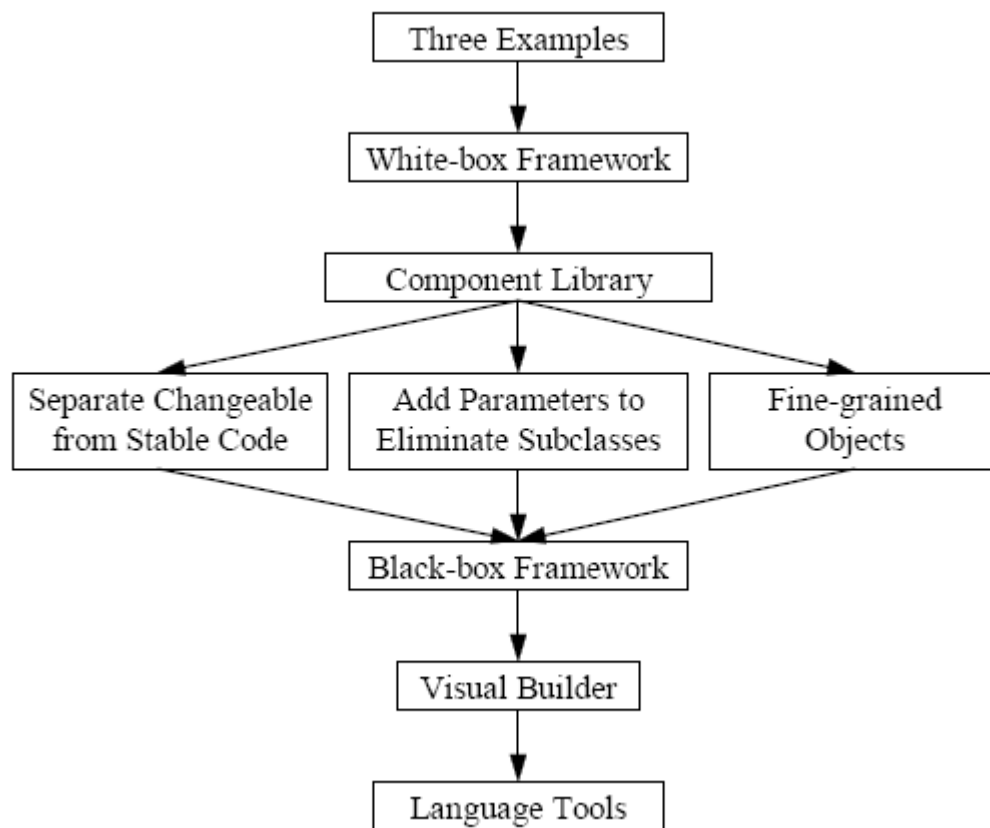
Three Examples

White-box Framework

Component Library

Separate Changeable from Stable Code

Add Parameters to Eliminate Subclasses

Fine-grained Objects

Black-box Framework

Visual Builder

Language Tools